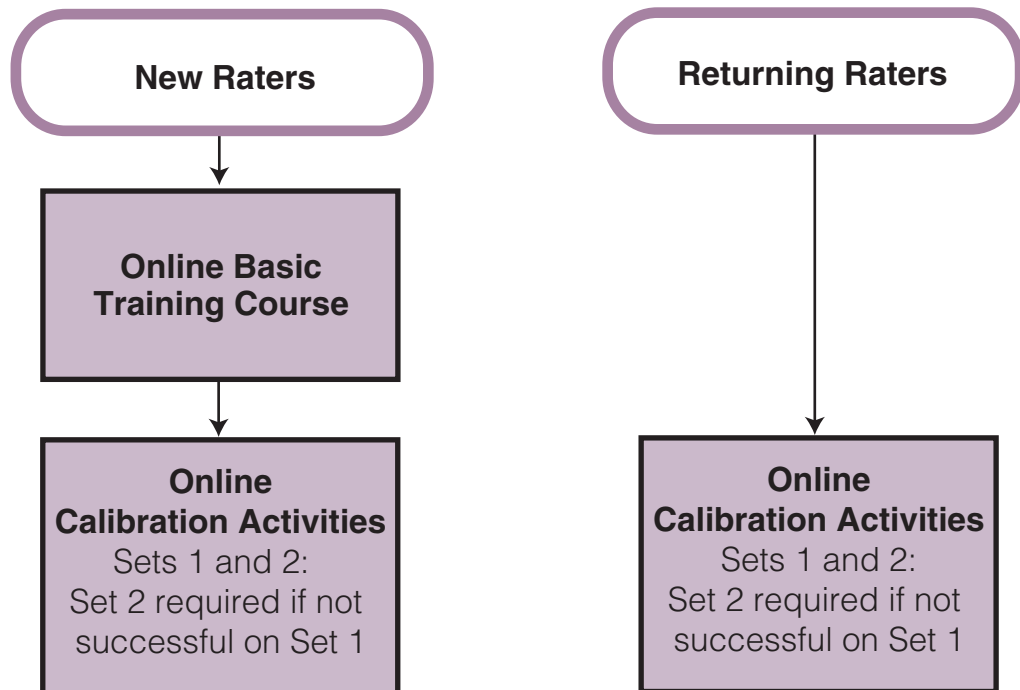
New Raters

Online Basic Training Course

Online Calibration Activities
Sets 1 and 2:
Set 2 required if not successful on Set 1

Returning Raters

Online Calibration Activities
Sets 1 and 2:
Set 2 required if not successful on Set 1